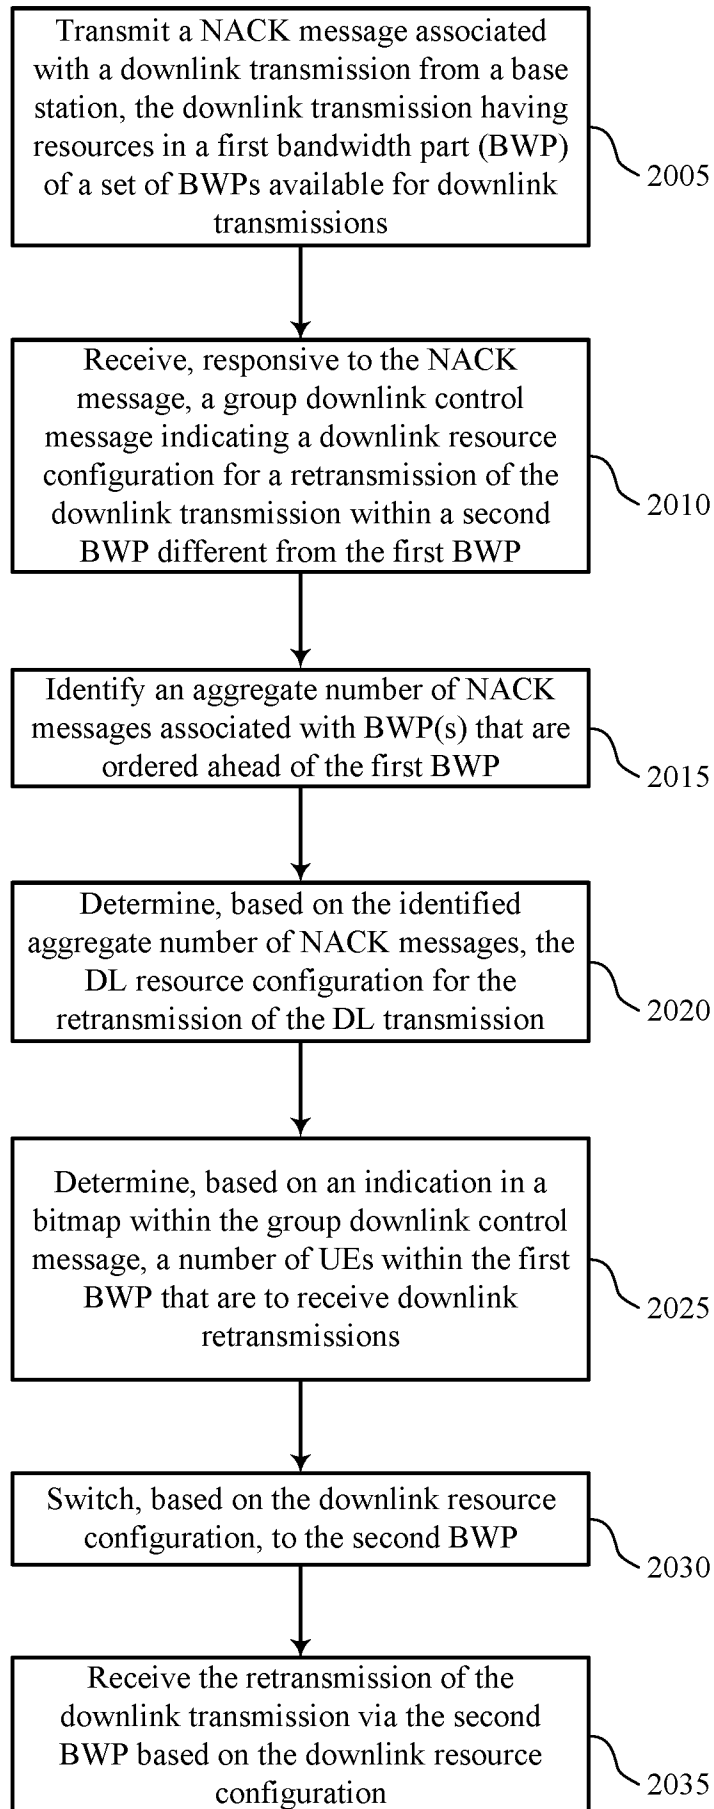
Transmit a NACK message associated with a downlink transmission from a base station, the downlink transmission having resources in a first bandwidth part (BWP) of a set of BWPs available for downlink transmissions

2005

Receive, responsive to the NACK message, a group downlink control message indicating a downlink resource configuration for a retransmission of the downlink transmission within a second BWP different from the first BWP

2010

Identify an aggregate number of NACK messages associated with BWP(s) that are ordered ahead of the first BWP

2015

Determine, based on the identified aggregate number of NACK messages, the DL resource configuration for the retransmission of the DL transmission

2020

Determine, based on an indication in a bitmap within the group downlink control message, a number of UEs within the first BWP that are to receive downlink retransmissions

2025

Switch, based on the downlink resource configuration, to the second BWP

2030

Receive the retransmission of the downlink transmission via the second BWP based on the downlink resource configuration

2035